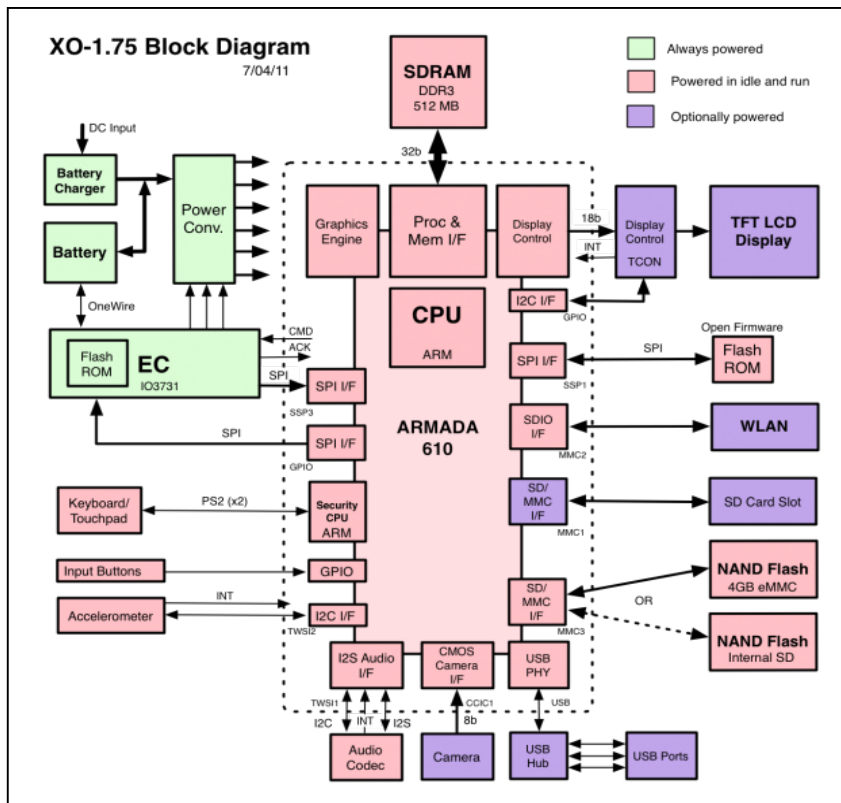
XO-1.75 Block Diagram
7/04/11

Always powered
Powered in idle and run
Optionally powered

SDRAM
DDR3
512 MB

32b

DC Input

Battery Charger

Battery

Power Conv.

OneWire

Flash ROM

EC
IO3731

CMD
ACK
SPI

SPI

Keyboard/ Touchpad

PS2 (x2)

Input Buttons

Accelerometer

INT

Graphics Engine

Proc & Mem I/F

Display Control

CPU
ARM

SPI I/F
SSP3

SPI I/F
GPIO

ARMADA 610

Security CPU
ARM

GPIO

I2C I/F
TWSI2

I2S Audio I/F

CMOS Camera I/F

USB PHY

TWSI1
I2C
INT
I2S

CCIC1
8b

USB

Audio Codec

Camera

USB Hub

USB Ports

18b
INT

Display Control
TCON

TFT LCD Display

I2C I/F
GPIO

SPI I/F
SSP1

SPI

Open Firmware
Flash ROM

SDIO I/F
MMC2

WLAN

SD/ MMC I/F
MMC1

SD Card Slot

SD/ MMC I/F
MMC3

NAND Flash
4GB eMMC

OR

NAND Flash
Internal SD